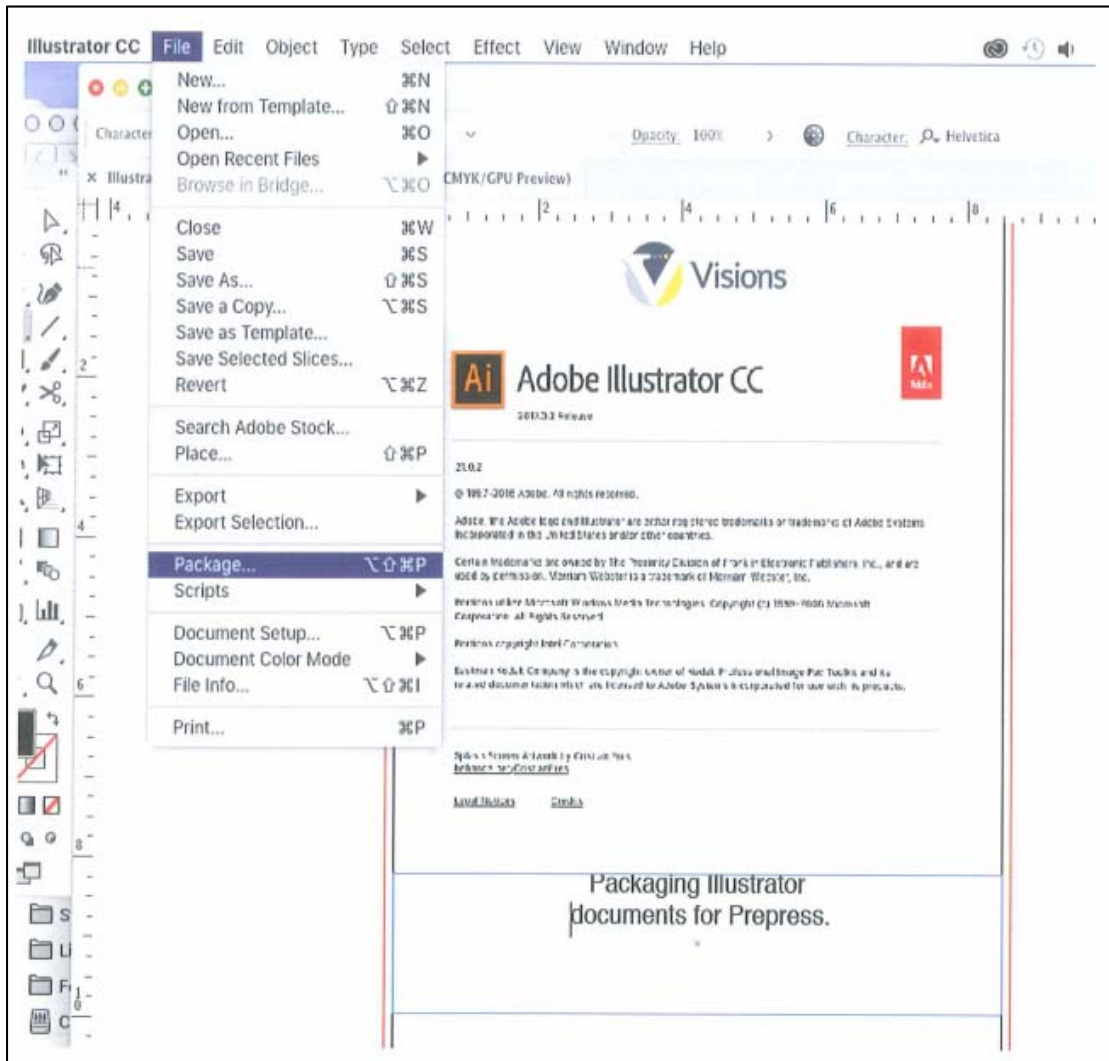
Illustrator CC File Edit Object Type Select Effect View Window Help

New... ⌘N
New from Template... ⇧⌘N
Open... ⌘O
Open Recent Files ▶
Browse in Bridge... ⌥⌘O

Close ⌘W
Save ⌘S
Save As... ⇧⌘S
Save a Copy... ⌥⌘S
Save as Template...
Save Selected Slices...
Revert ⌥⌘Z

Search Adobe Stock...
Place... ⇧⌘P

Export ▶
Export Selection...

Package... ⌥⇧⌘P
Scripts ▶

Document Setup... ⌥⌘P
Document Color Mode ▶
File Info... ⌥⇧⌘I

Print... ⌘P

Character

× Illustra

CMYK/GPU Preview)

Opacity 100% Character: Helvetica

Visions

Ai Adobe Illustrator CC

2017.3.2 Release

21.0.2

© 1987-2016 Adobe. All rights reserved.

Adobe, the Adobe logo and Illustrator are either registered trademarks or trademarks of Adobe Systems Incorporated in the United States and/or other countries.

Certain trademarks are owned by The Proximity Division of Franklin Electronic Publishers, Inc., and are used by permission. Merriam-Webster is a trademark of Merriam-Webster, Inc.

Portions utilize Microsoft Windows Media Technologies. Copyright (c) 1999-2006 Microsoft Corporation. All Rights Reserved.

Portions copyright Intel Corporation.

Eastman Kodak Company is the copyright owner of Kodak Professional Image Pac Toolkit and its related documentation which are licensed to Adobe Systems Incorporated for use with its products.

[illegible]
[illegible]

Legal Notices Credits

Packaging Illustrator
documents for Prepress.